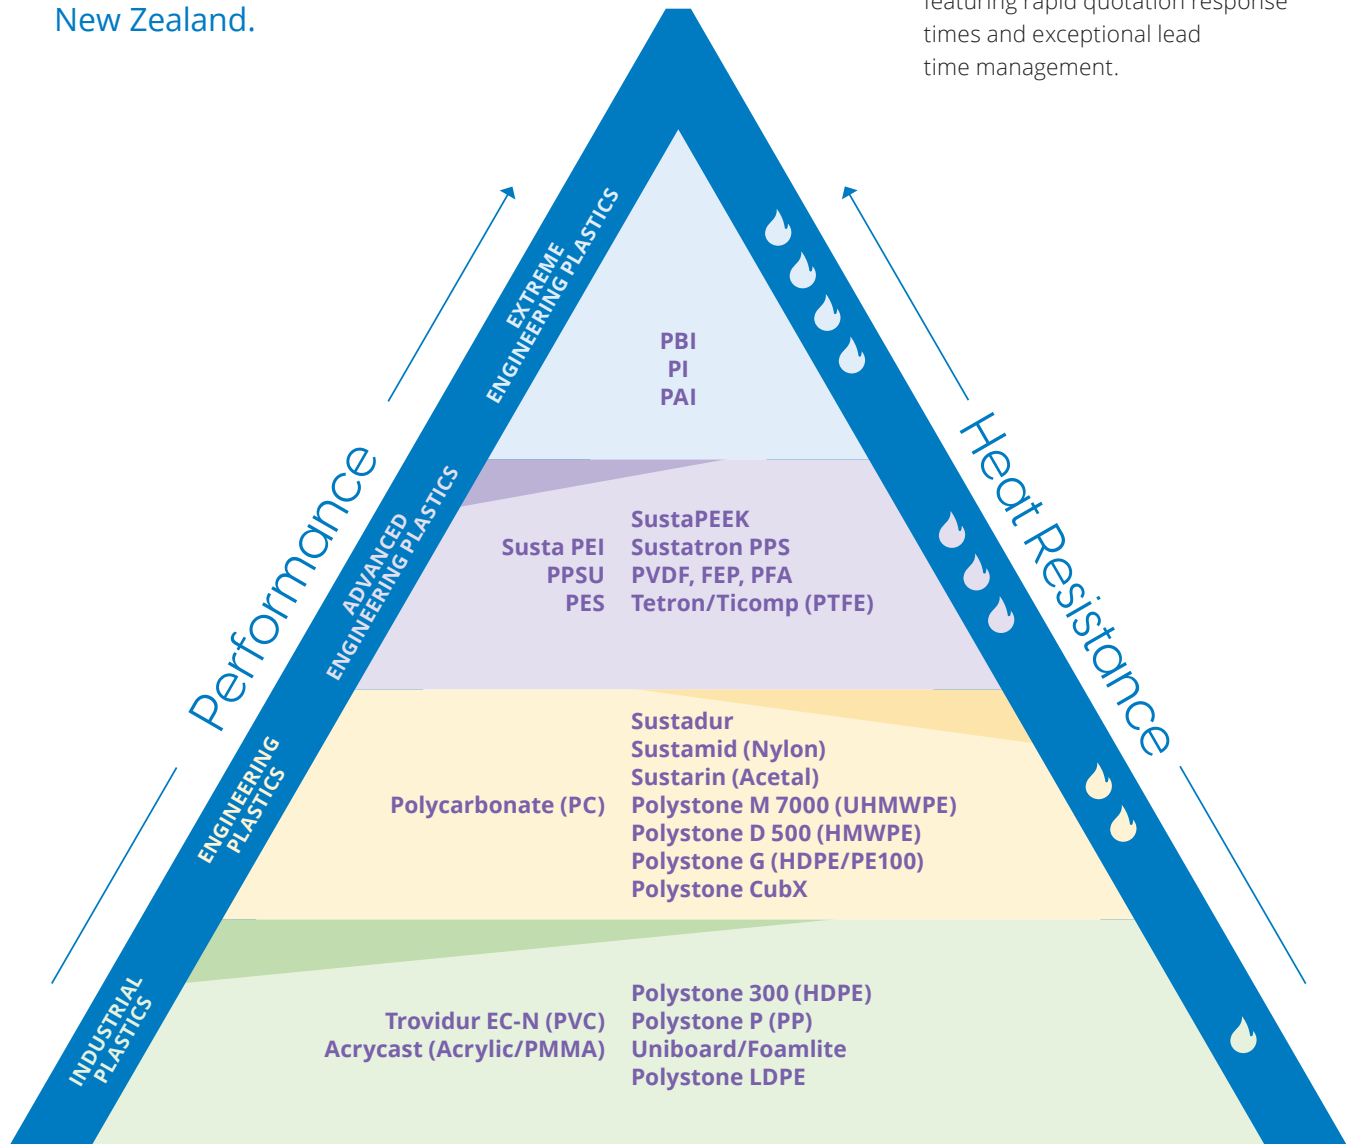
New Zealand.

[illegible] rapid quotation response times and exceptional lead time management.

Performance

Heat Resistance

EXTREME ENGINEERING PLASTICS

PBI
PI
PAI

ADVANCED ENGINEERING PLASTICS

Susta PEI
PPSU
PES

SustaPEEK
Sustatron PPS
PVDF, FEP, PFA
Tetron/Ticomp (PTFE)

ENGINEERING PLASTICS

Polycarbonate (PC)

Sustadur
Sustamid (Nylon)
Sustarin (Acetal)
Polystone M 7000 (UHMWPE)
Polystone D 500 (HMWPE)
Polystone G (HDPE/PE100)
Polystone CubX

INDUSTRIAL PLASTICS

Trovidur EC-N (PVC)
Acrycast (Acrylic/PMMA)

Polystone 300 (HDPE)
Polystone P (PP)
Uniboard/Foamlite
Polystone LDPE